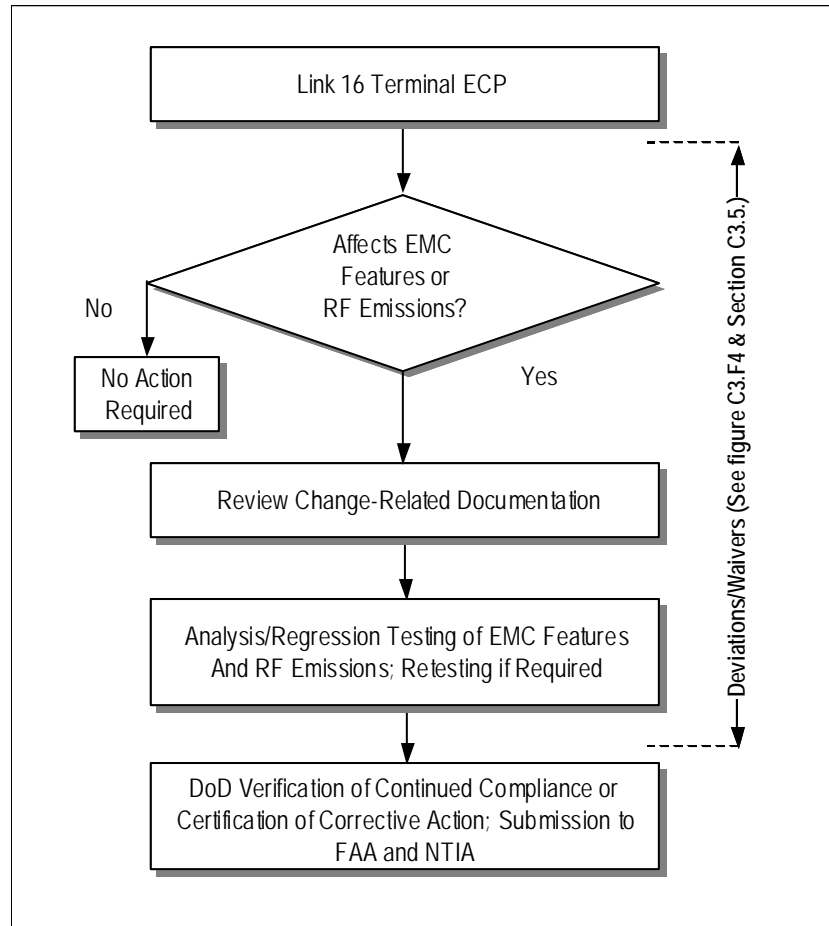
Link 16 Terminal ECP

Affects EMC Features or RF Emissions?

No

No Action Required

Yes

Review Change-Related Documentation

Analysis/Regression Testing of EMC Features And RF Emissions; Retesting if Required

DoD Verification of Continued Compliance or Certification of Corrective Action; Submission to FAA and NTIA

Deviations/Waivers (See figure C3.F4 & Section C3.5.)